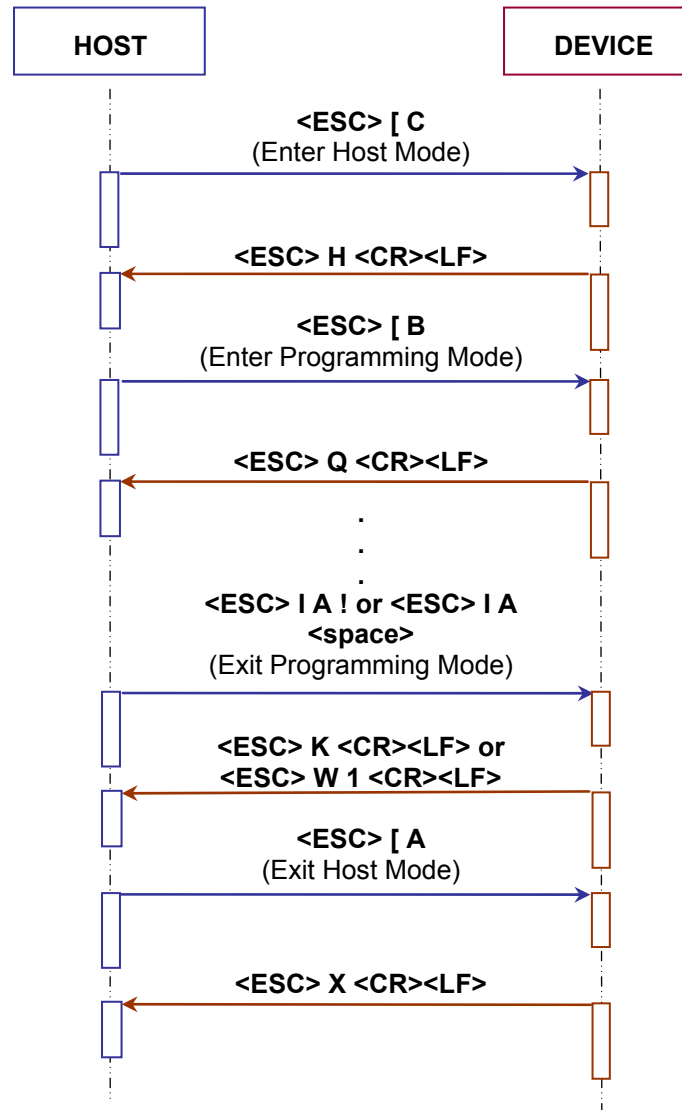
HOST

DEVICE

<ESC> [ C
(Enter Host Mode)

<ESC> H <CR><LF>

<ESC> [ B
(Enter Programming Mode)

<ESC> Q <CR><LF>

.
.
.

<ESC> I A ! or <ESC> I A <space>
(Exit Programming Mode)

<ESC> K <CR><LF> or <ESC> W 1 <CR><LF>

<ESC> [ A
(Exit Host Mode)

<ESC> X <CR><LF>